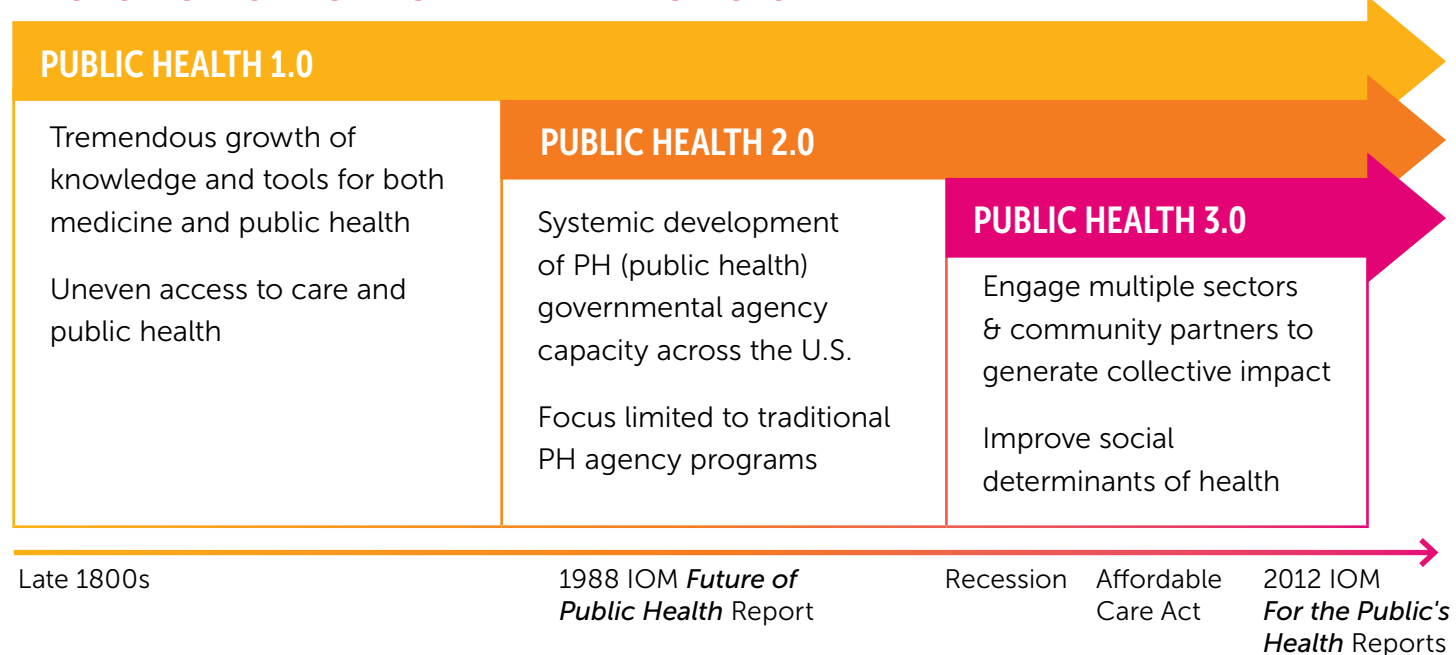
PUBLIC HEALTH 1.0

Tremendous growth of knowledge and tools for both medicine and public health

Uneven access to care and public health

PUBLIC HEALTH 2.0

Systemic development of PH (public health) governmental agency capacity across the U.S.

Focus limited to traditional PH agency programs

PUBLIC HEALTH 3.0

Engage multiple sectors & community partners to generate collective impact

Improve social determinants of health

Late 1800s

1988 IOM *Future of Public Health* Report

Recession

Affordable Care Act

2012 IOM *For the Public's Health* Reports